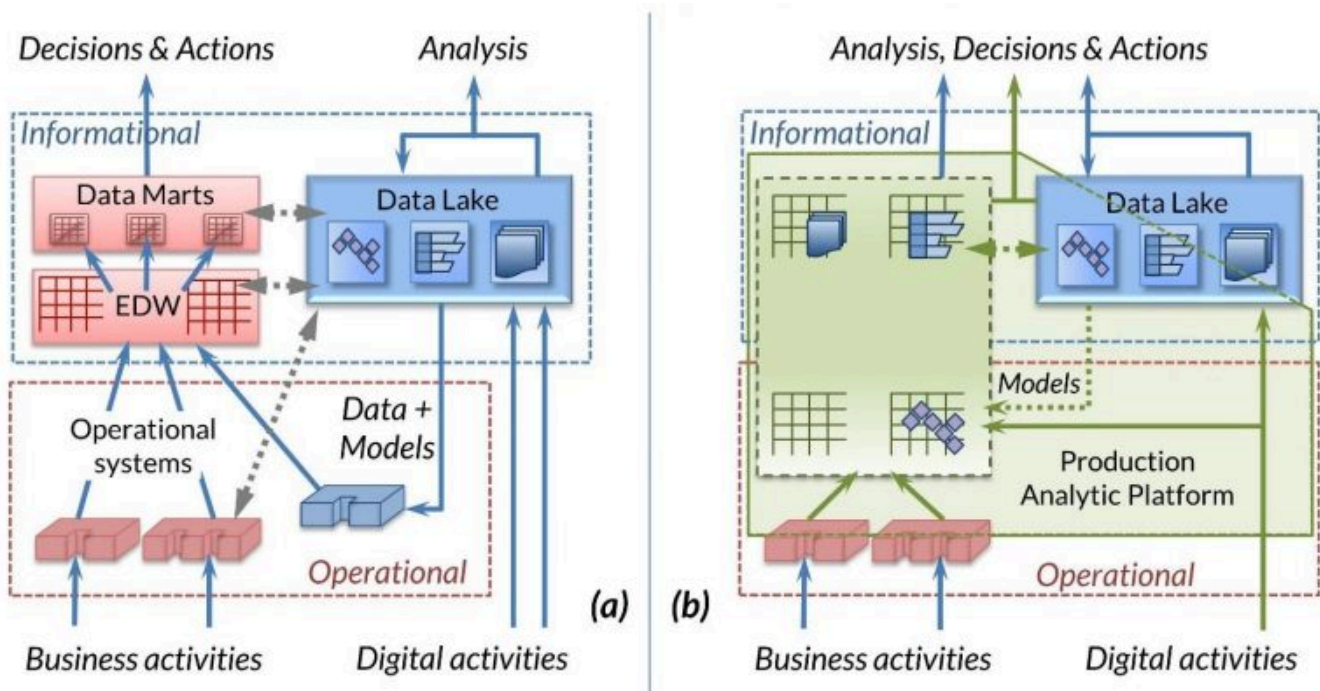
Decisions & Actions

Analysis

Informational

Data Marts

Data Lake

EDW

Data + Models

Operational systems

Operational

(a)

Business activities

Digital activities

(b)

Analysis, Decisions & Actions

Informational

Data Lake

Models

Production Analytic Platform

Operational

Business activities

Digital activities